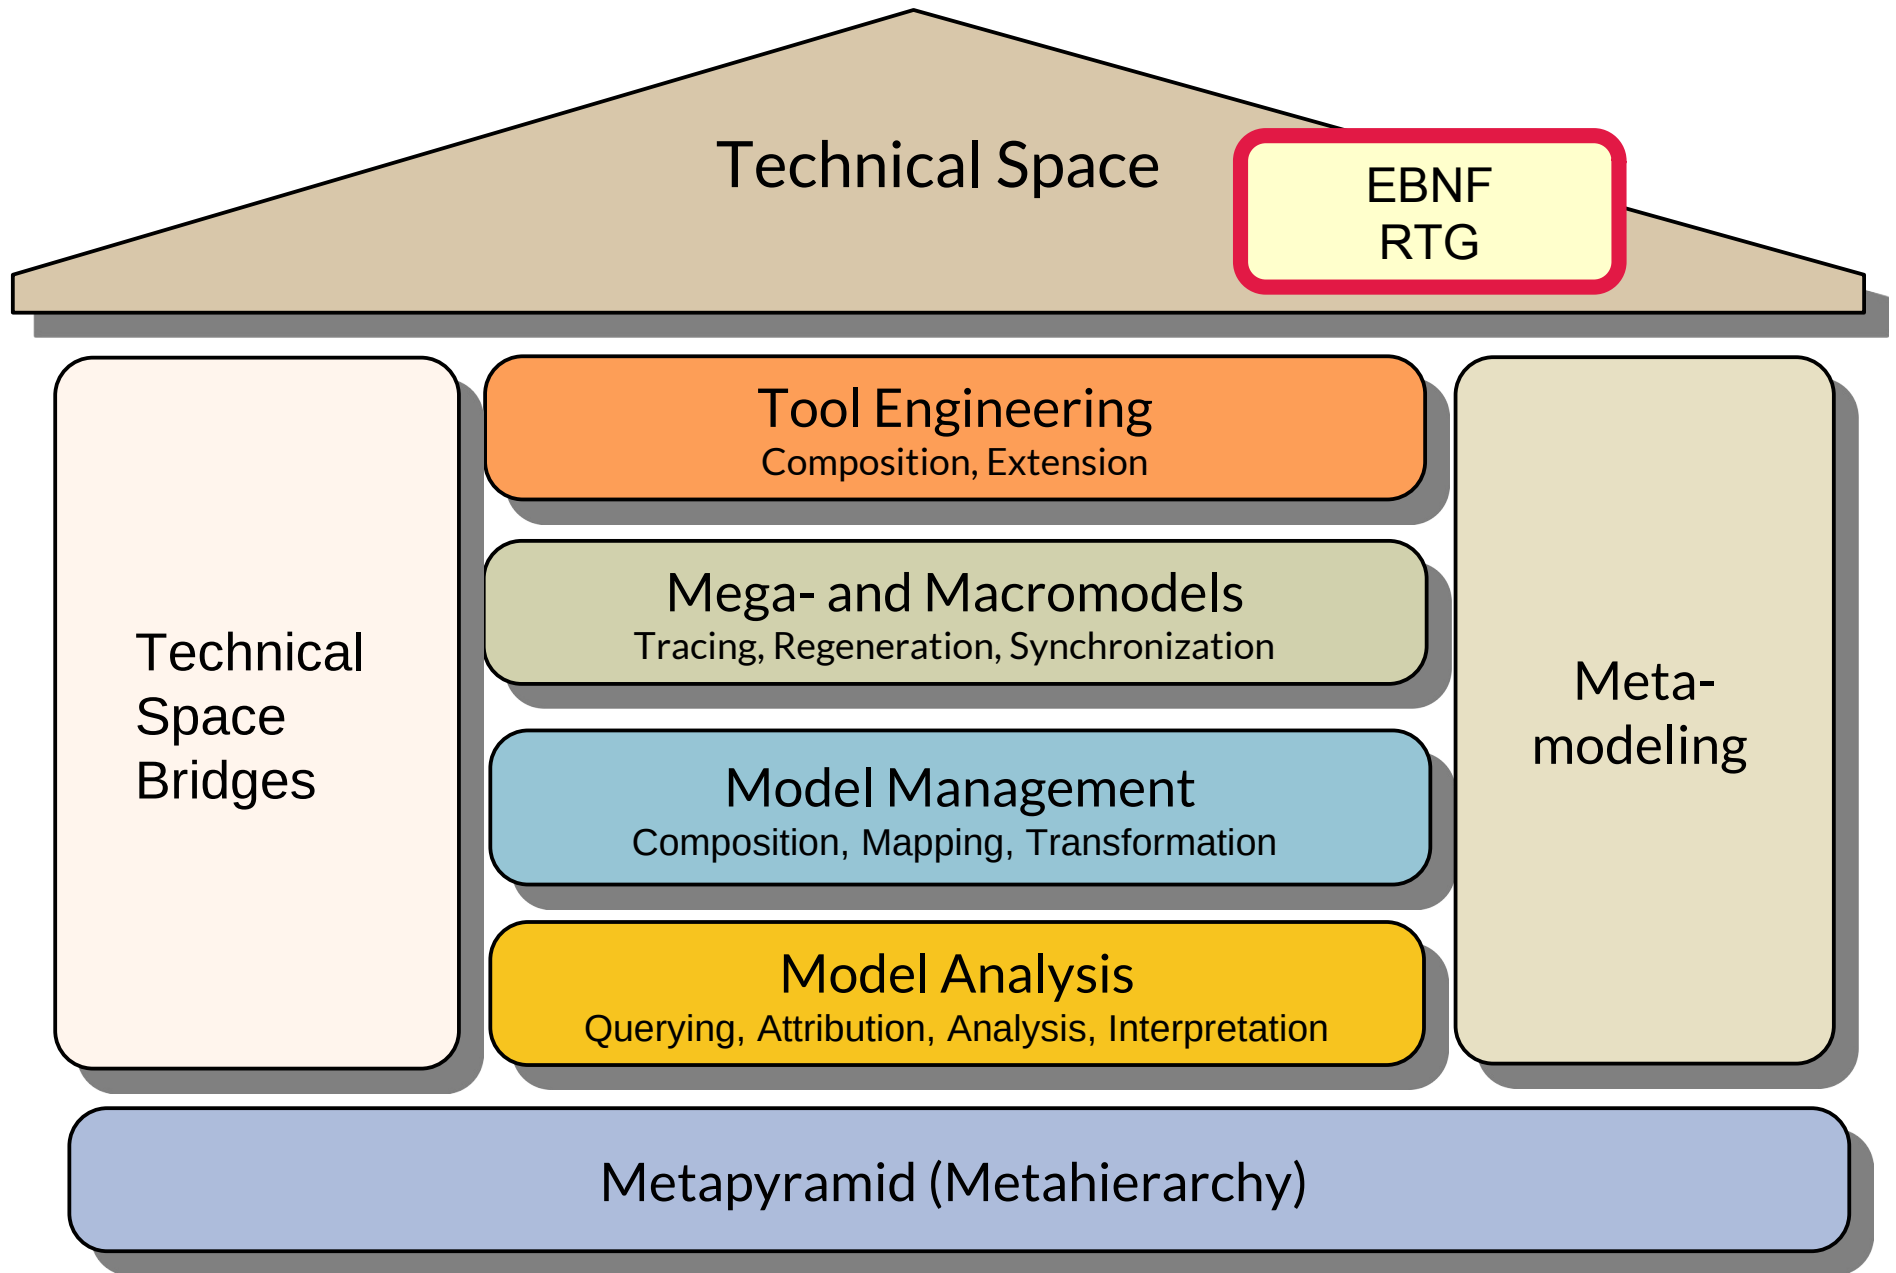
Technical Space

EBNF
RTG

Technical Space Bridges

Tool Engineering
Composition, Extension

Mega- and Macromodels
Tracing, Regeneration, Synchronization

Model Management
Composition, Mapping, Transformation

Model Analysis
Querying, Attribution, Analysis, Interpretation

Meta-modeling

Metapyramid (Metahierarchy)